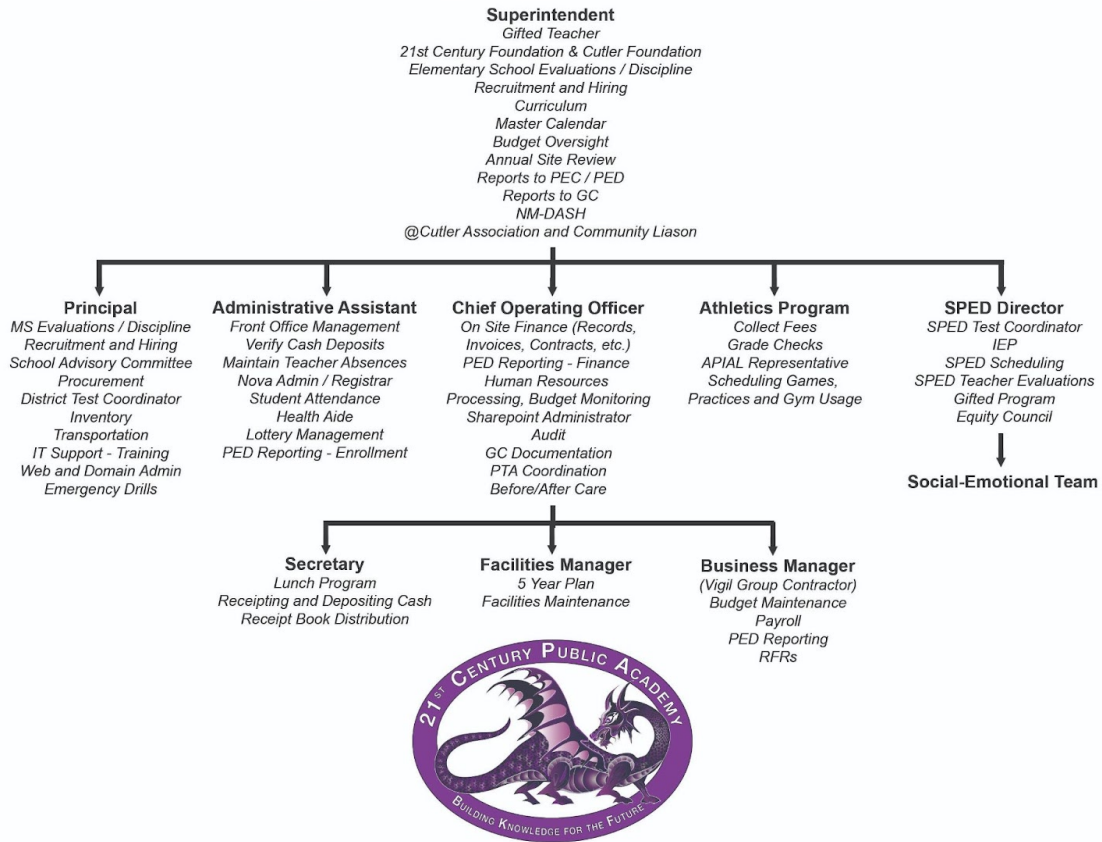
Superintendent
Gifted Teacher
21st Century Foundation & Cutler Foundation
Elementary School Evaluations / Discipline
Recruitment and Hiring
Curriculum
Master Calendar
Budget Oversight
Annual Site Review
Reports to PEC / PED
Reports to GC
NM-DASH
@Cutler Association and Community Liason

Principal
MS Evaluations / Discipline
Recruitment and Hiring
School Advisory Committee
Procurement
District Test Coordinator
Inventory
Transportation
IT Support - Training
Web and Domain Admin
Emergency Drills

Administrative Assistant
Front Office Management
Verify Cash Deposits
Maintain Teacher Absences
Nova Admin / Registrar
Student Attendance
Health Aide
Lottery Management
PED Reporting - Enrollment

Chief Operating Officer
On Site Finance (Records, Invoices, Contracts, etc.)
PED Reporting - Finance
Human Resources
Processing, Budget Monitoring
Sharepoint Administrator
Audit
GC Documentation
PTA Coordination
Before/After Care

Athletics Program
Collect Fees
Grade Checks
APIAL Representative
Scheduling Games, Practices and Gym Usage

SPED Director
SPED Test Coordinator
IEP
SPED Scheduling
SPED Teacher Evaluations
Gifted Program
Equity Council

Social-Emotional Team

Secretary
Lunch Program
Receipting and Depositing Cash
Receipt Book Distribution

Facilities Manager
5 Year Plan
Facilities Maintenance

Business Manager
(Vigil Group Contractor)
Budget Maintenance
Payroll
PED Reporting
RFRs

21ST CENTURY PUBLIC ACADEMY
BUILDING KNOWLEDGE FOR THE FUTURE